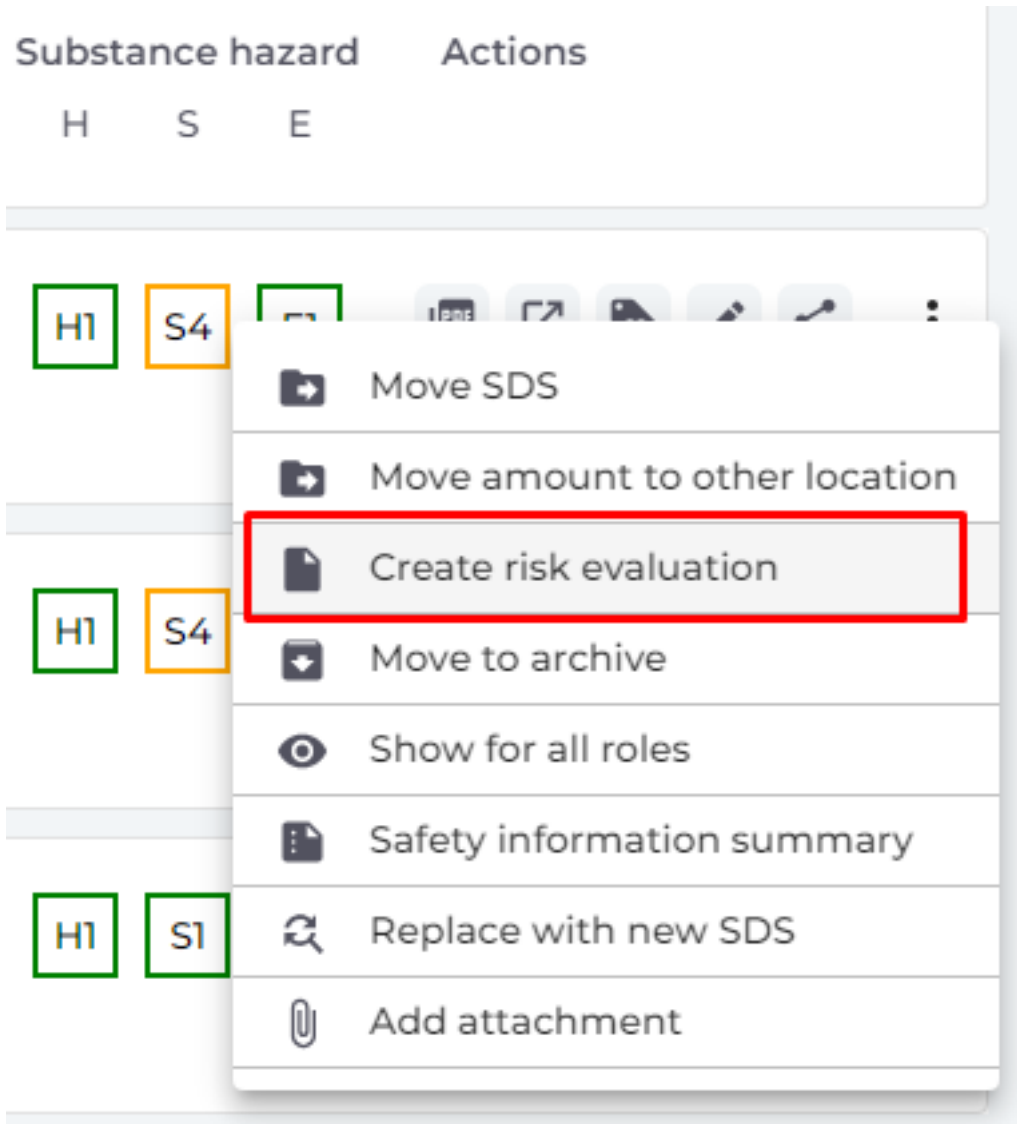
Substance hazard Actions

H S E

H1 S4 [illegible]

Move SDS

Move amount to other location

Create risk evaluation

Move to archive

Show for all roles

Safety information summary

Replace with new SDS

Add attachment

H1 S4

H1 S1